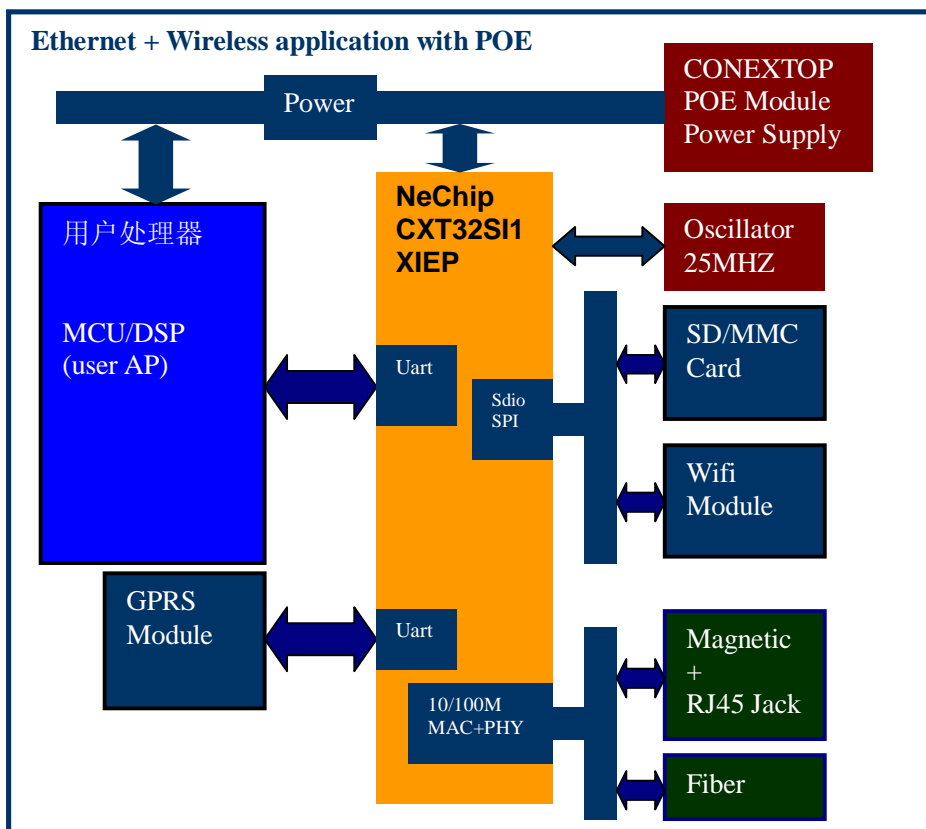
Ethernet + Wireless application with POE

Power

CONEXTOP POE Module Power Supply

NeChip CXT32SI1 XIEP

Oscillator 25MHZ

用户处理器

MCU/DSP (user AP)

Uart

Sdio SPI

SD/MMC Card

Wifi Module

GPRS Module

Uart

10/100M MAC+PHY

Magnetic + RJ45 Jack

Fiber